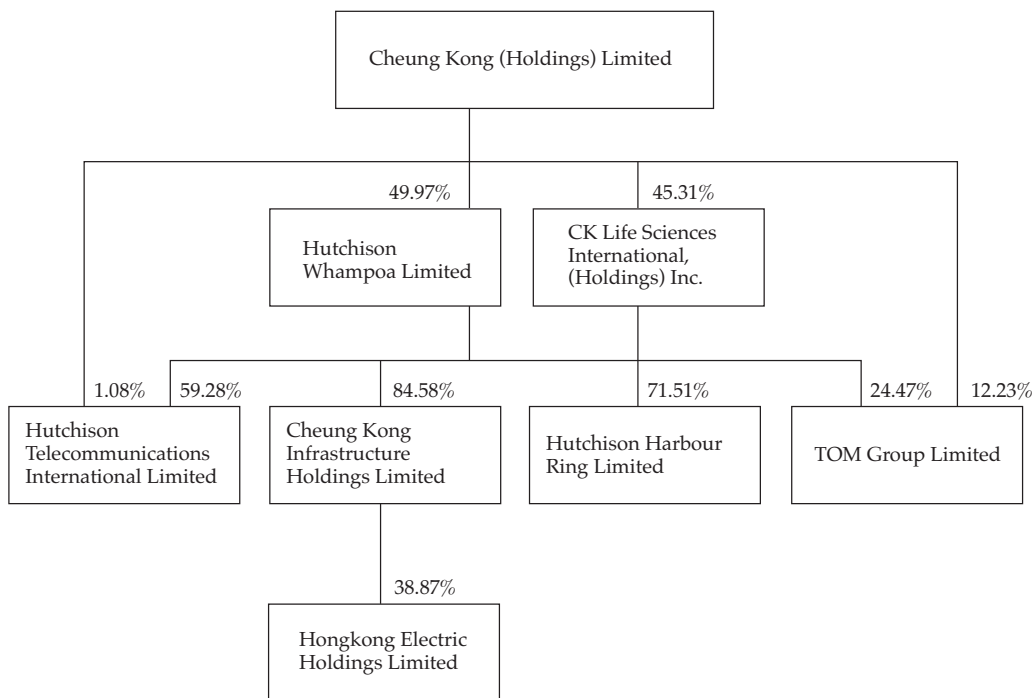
Cheung Kong (Holdings) Limited

49.97%

45.31%

Hutchison Whampoa Limited

CK Life Sciences International, (Holdings) Inc.

1.08%

59.28%

84.58%

71.51%

24.47%

12.23%

Hutchison Telecommunications International Limited

Cheung Kong Infrastructure Holdings Limited

Hutchison Harbour Ring Limited

TOM Group Limited

38.87%

Hongkong Electric Holdings Limited